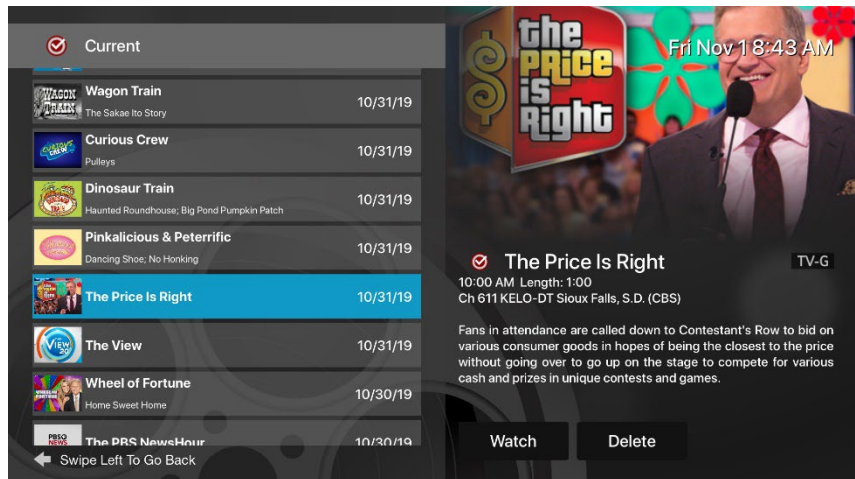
Current

Wagon Train
The Sakae Ito Story
10/31/19

Curious Crew
Pulleys
10/31/19

Dinosaur Train
Haunted Roundhouse; Big Pond Pumpkin Patch
10/31/19

Pinkalicious & Peterrific
Dancing Shoe; No Honking
10/31/19

The Price Is Right
10/31/19

The View
10/31/19

Wheel of Fortune
Home Sweet Home
10/30/19

The PBS NewsHour
10/30/19

Swipe Left To Go Back

the Price is Right

Fri Nov 1 8:43 AM

The Price Is Right
TV-G
10:00 AM Length: 1:00
Ch 611 KELO-DT Sioux Falls, S.D. (CBS)

Fans in attendance are called down to Contestant's Row to bid on various consumer goods in hopes of being the closest to the price without going over to go up on the stage to compete for various cash and prizes in unique contests and games.

Watch
Delete